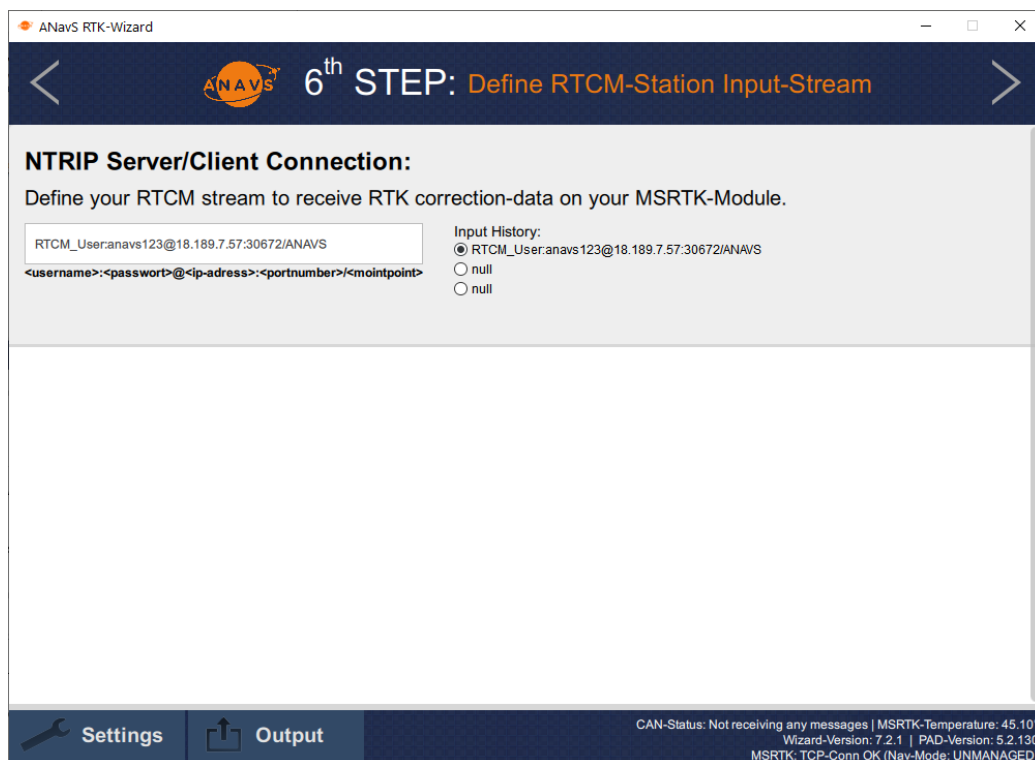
ANavS RTK-Wizard

ANAVS $6^{th}$ STEP: Define RTCM-Station Input-Stream

NTRIP Server/Client Connection:

Define your RTCM stream to receive RTK correction-data on your MSRTK-Module.

RTCM_User:anavs123@18.189.7.57:30672/ANAVS

<username>:<passwort>@<ip-adress>:<portnumber>/<mointpoint>

Input History:
RTCM_User:anavs123@18.189.7.57:30672/ANAVS
null
null

Settings Output

CAN-Status: Not receiving any messages | MSRTK-Temperature: 45.1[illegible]
Wizard-Version: 7.2.1 | PAD-Version: 5.2.13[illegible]
MSRTK: TCP-Conn OK (Nav-Mode: UNMANAGED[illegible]